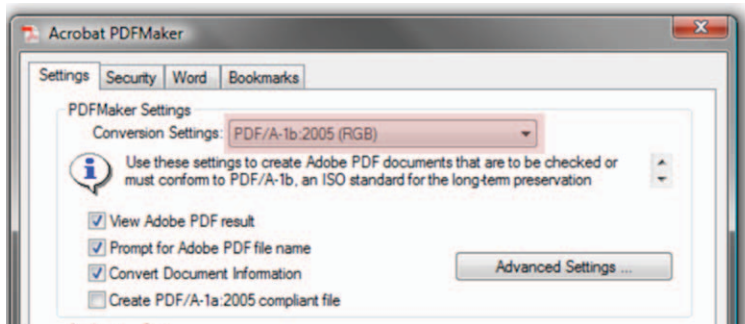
Acrobat PDFMaker

Settings | Security | Word | Bookmarks

PDFMaker Settings

Conversion Settings: PDF/A-1b:2005 (RGB)

Use these settings to create Adobe PDF documents that are to be checked or must conform to PDF/A-1b, an ISO standard for the long-term preservation

View Adobe PDF result

Prompt for Adobe PDF file name

Convert Document Information

Create PDF/A-1a:2005 compliant file

Advanced Settings ...